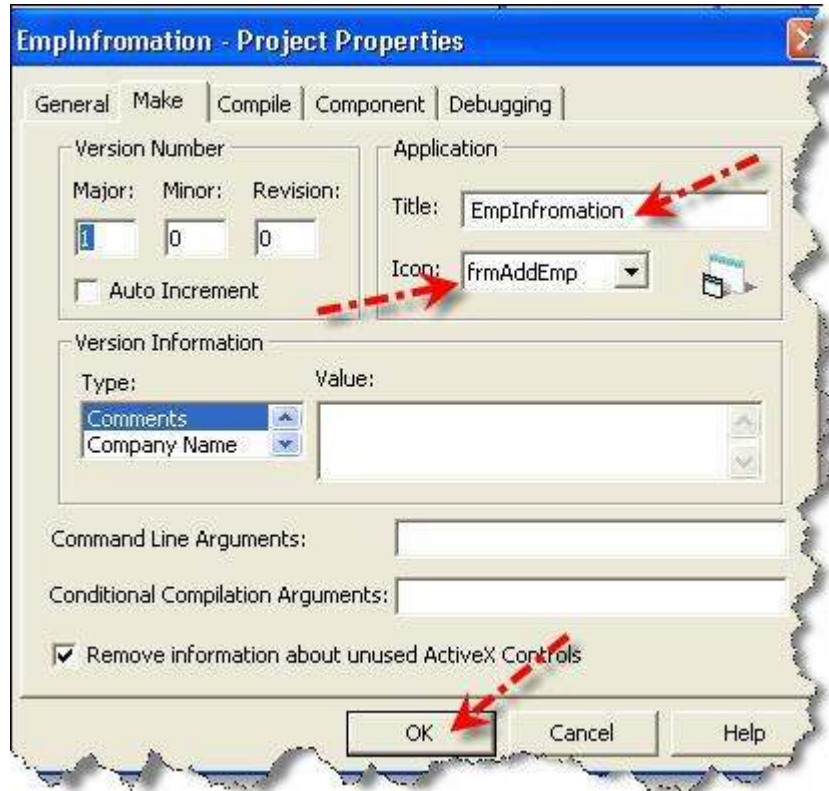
EmpInfromation - Project Properties

General Make Compile Component Debugging

Version Number

Major: Minor: Revision:

1 0 0

Auto Increment

Application

Title: EmpInfromation

Icon: frmAddEmp

Version Information

Type:

Comments

Company Name

Value:

Command Line Arguments:

Conditional Compilation Arguments:

Remove information about unused ActiveX Controls

OK Cancel Help